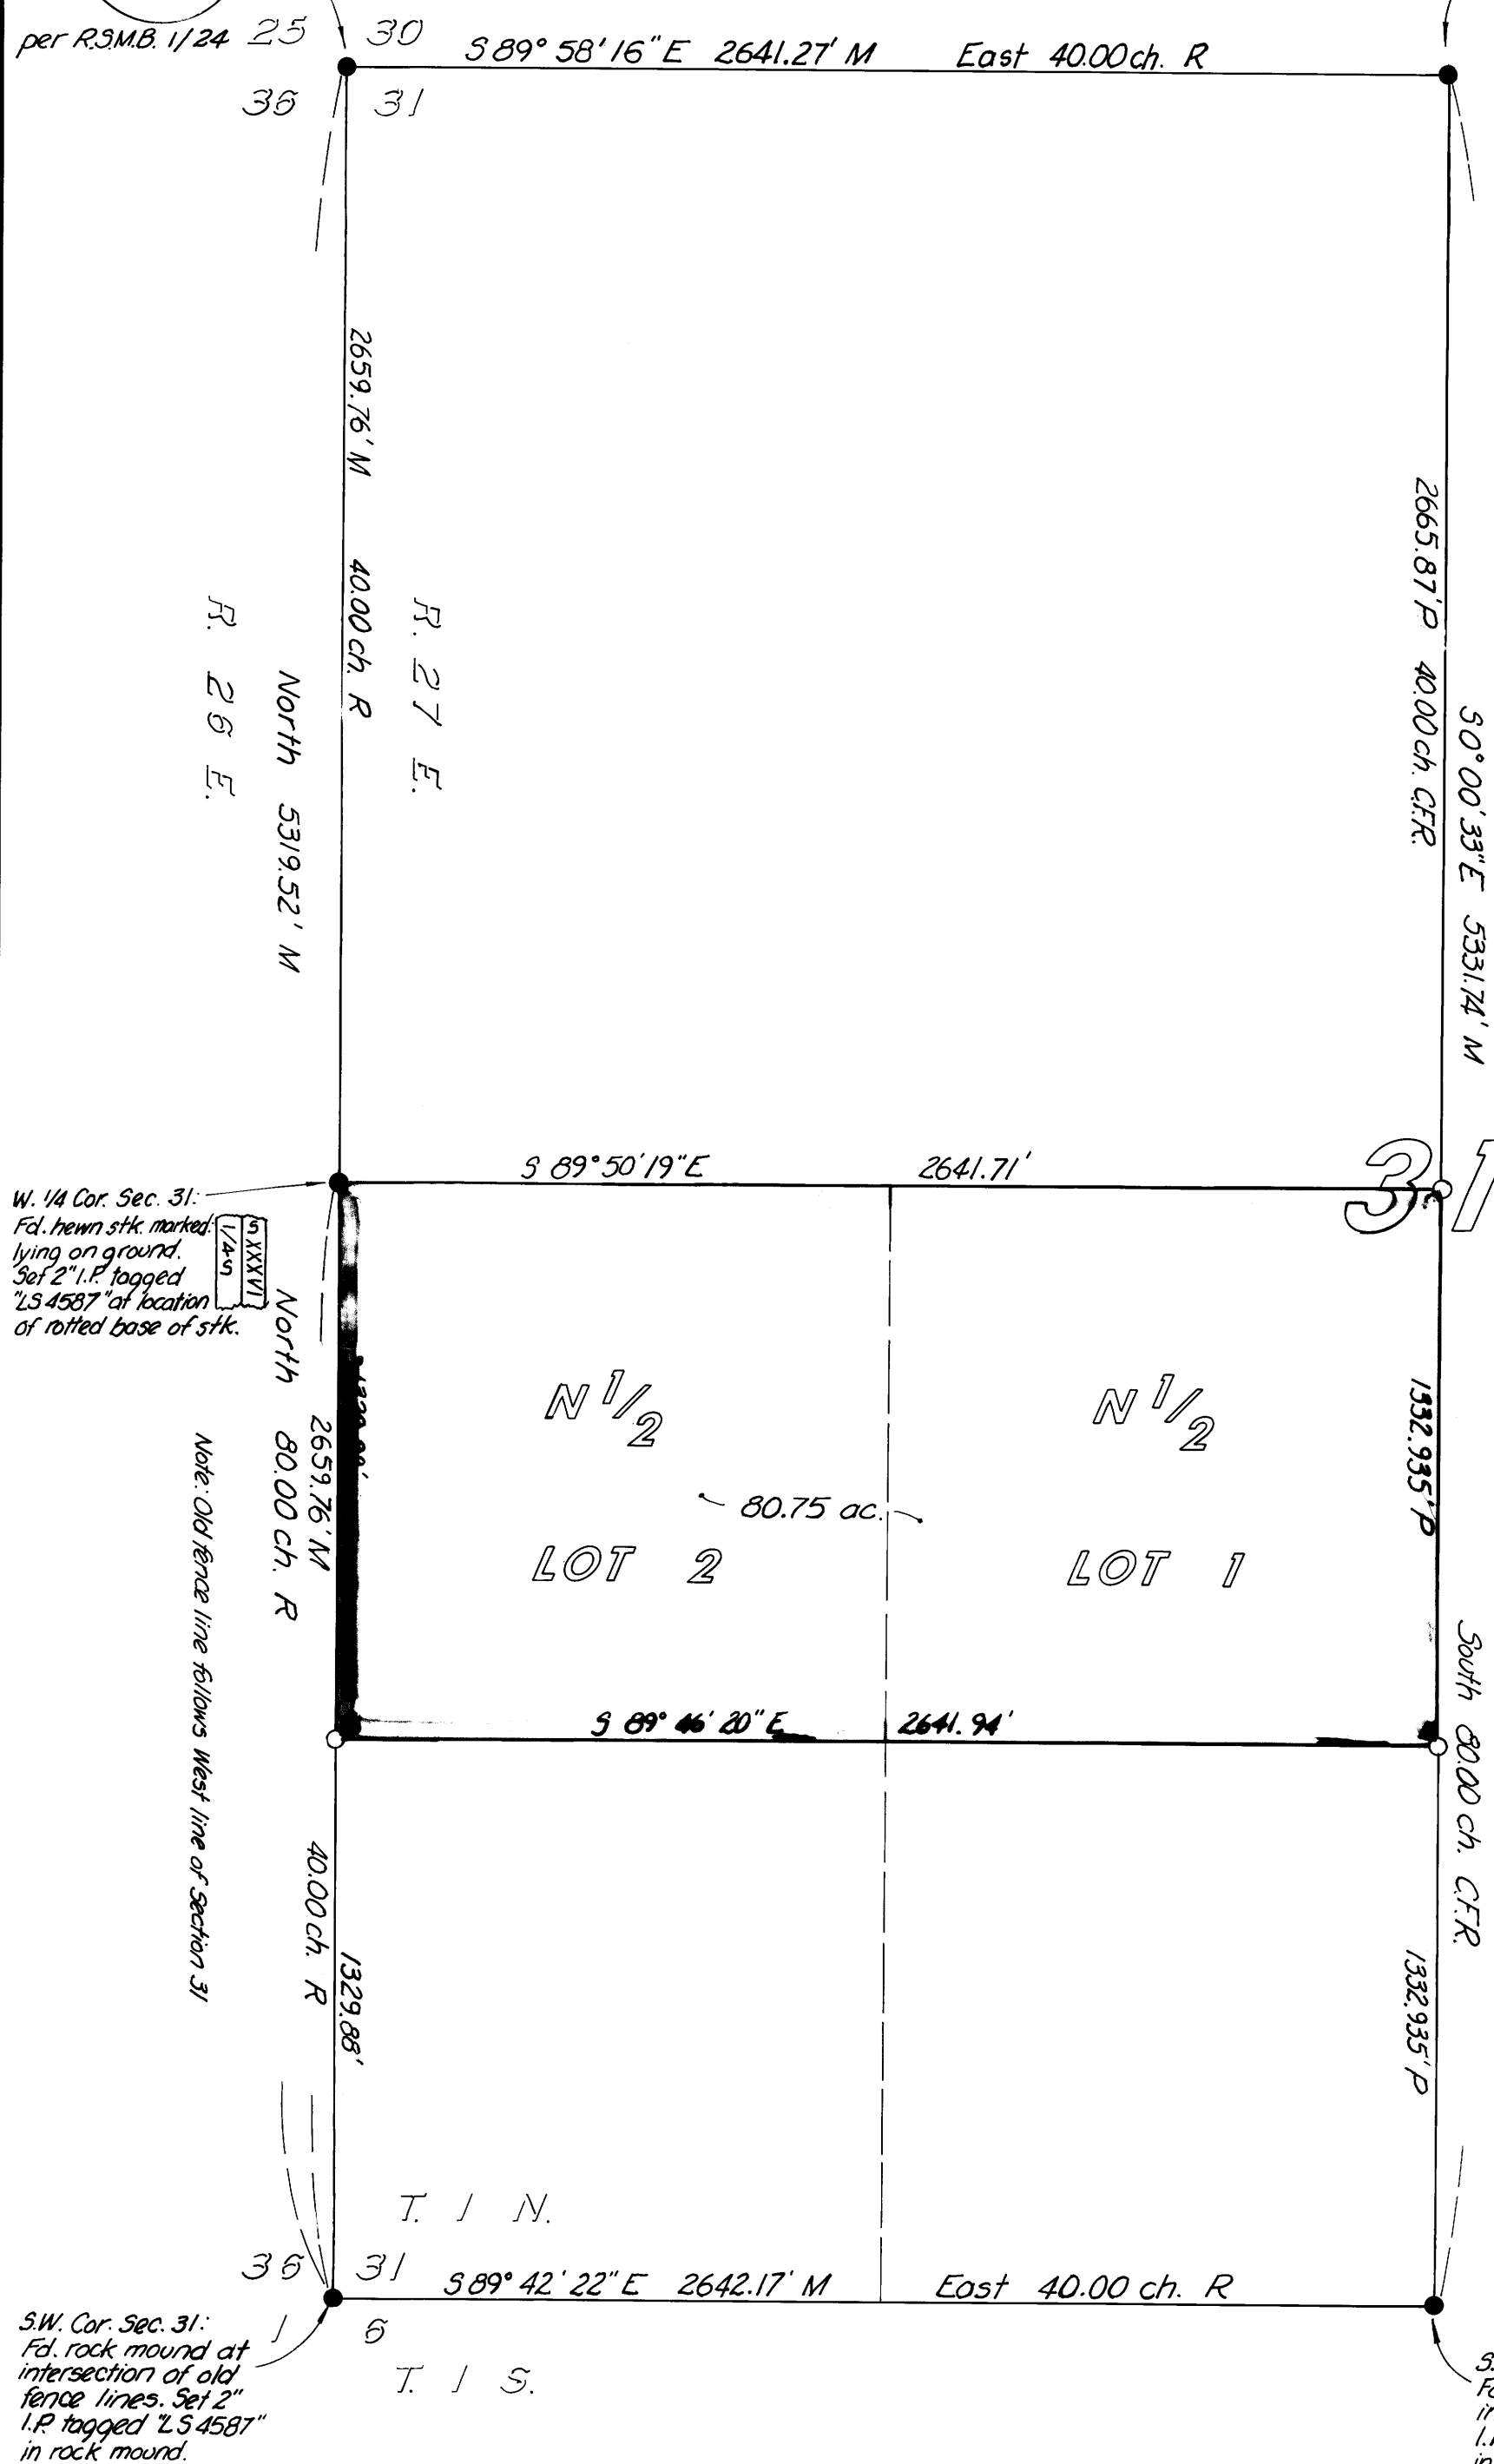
per R.S.M.B. 1/24 25 30 S 89° 58' 16" E 2641.27' M East 40.00 ch. R

36 31

2659.76' M 40.00 ch. R

R. 26 E.

R. 27 E.

North 5319.52' M

2665.87' P 40.00 ch. C.F.R.

S 0° 00' 33" E 5331.74' M

S 89° 50' 19" E 2641.71'

31

W. 1/4 Cor. Sec. 31: Fd. hewn stk. marked lying on ground. Set 2" I.P. tagged "LS 4587" at location of rotted base of stk.

S XXXVI 1/4 S

North 80.00 ch. R

2659.76' M

N 1/2 LOT 2

80.75 ac.

N 1/2 LOT 1

1332.935' P

Note: Old fence line follows West line of Section 31

South 80.00 ch. C.F.R.

S 89° 46' 20" E 2641.94'

40.00 ch. R

1329.88'

1332.935' P

T. 1 N.

36 31 S 89° 42' 22" E 2642.17' M East 40.00 ch. R

1 6

T. 1 S.

S.W. Cor. Sec. 31: Fd. rock mound at intersection of old fence lines. Set 2" I.P. tagged "LS 4587" in rock mound.

S. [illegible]